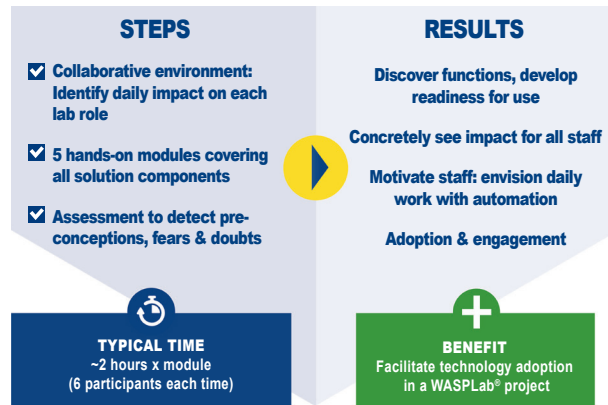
STEPS

Collaborative environment: Identify daily impact on each lab role

5 hands-on modules covering all solution components

Assessment to detect preconceptions, fears & doubts

RESULTS

Discover functions, develop readiness for use

Concretely see impact for all staff

Motivate staff: envision daily work with automation

Adoption & engagement

TYPICAL TIME
~2 hours x module
(6 participants each time)

BENEFIT
Facilitate technology adoption in a WASPLab® project